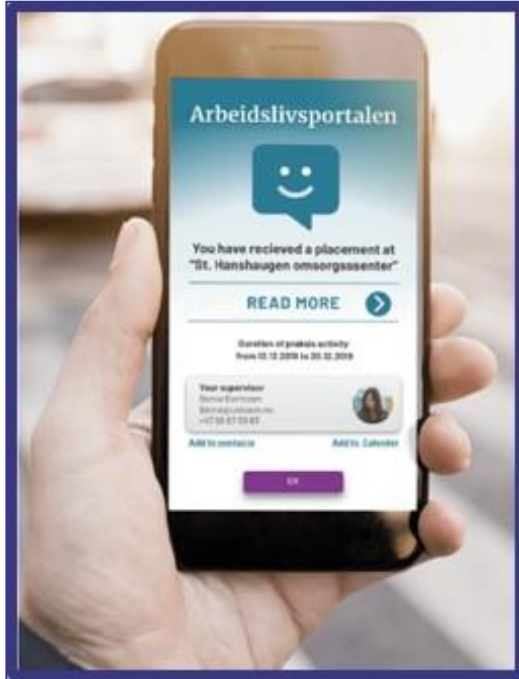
Arbeidslivsportalen

You have recieved a placement at "St. Hanshaugen omsorgssenter"

READ MORE

Duration of praksis activity from 03.12.2019 to 20.12.2019

Your supervisor
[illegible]
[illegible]
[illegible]

Add to contacts

Add to Calender

OK